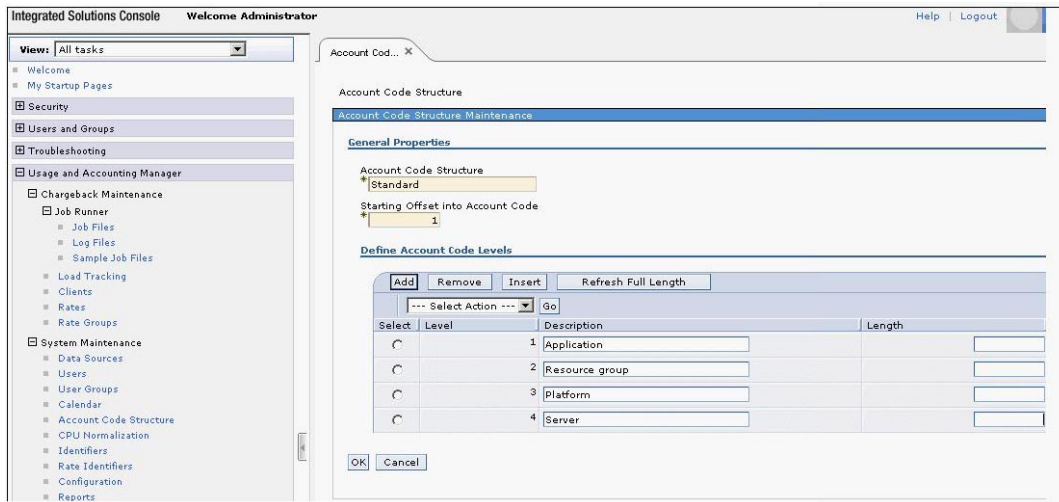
Integrated Solutions Console Welcome Administrator
Help | Logout

View: All tasks

Welcome
My Startup Pages
Security
Users and Groups
Troubleshooting
Usage and Accounting Manager
Chargeback Maintenance
Job Runner
Job Files
Log Files
Sample Job Files
Load Tracking
Clients
Rates
Rate Groups
System Maintenance
Data Sources
Users
User Groups
Calendar
Account Code Structure
CPU Normalization
Identifiers
Rate Identifiers
Configuration
Reports

Account Cod... ×

Account Code Structure

Account Code Structure Maintenance

General Properties

Account Code Structure
* Standard

Starting Offset into Account Code
* 1

Define Account Code Levels

Add Remove Insert Refresh Full Length

--- Select Action --- Go

| Select | Level | Description | Length |
|---|---|---|---|
| | 1 | Application | |
| | 2 | Resource group | |
| | 3 | Platform | |
| | 4 | Server | |

OK Cancel